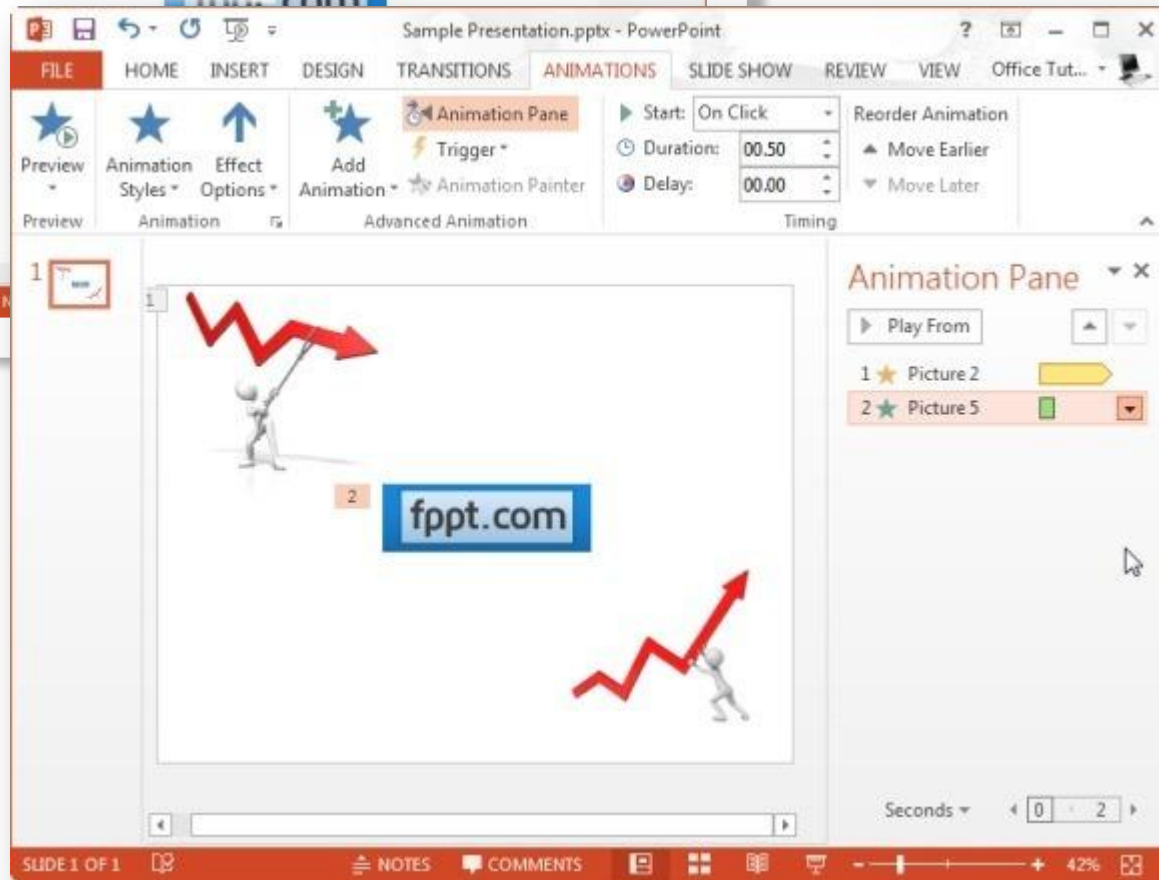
Sample Presentation.pptx - PowerPoint

FILE HOME INSERT DESIGN TRANSITIONS ANIMATIONS SLIDE SHOW REVIEW VIEW Office Tut...

Preview
Animation Styles
Effect Options
Add Animation
Animation Pane
Trigger
Animation Painter
Start: On Click
Duration: 00.50
Delay: 00.00
Reorder Animation
Move Earlier
Move Later

Preview Animation Advanced Animation Timing

1

1

2

fppt.com

Animation Pane
Play From
1 Picture 2
2 Picture 5

Seconds 0 2

SLIDE 1 OF 1 NOTES COMMENTS 42%